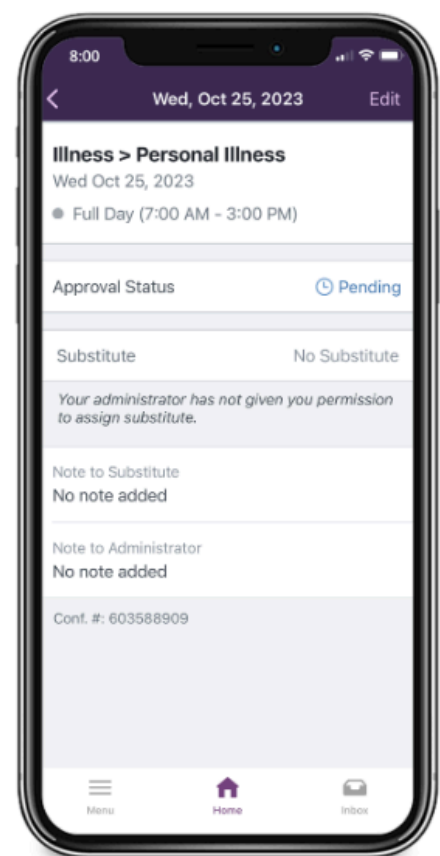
8:00

Wed, Oct 25, 2023

Edit

Illness > Personal Illness

Wed Oct 25, 2023

Full Day (7:00 AM - 3:00 PM)

Approval Status

Pending

Substitute

No Substitute

Your administrator has not given you permission to assign substitute.

Note to Substitute

No note added

Note to Administrator

No note added

Conf. #: 603588909

Menu

Home

Inbox